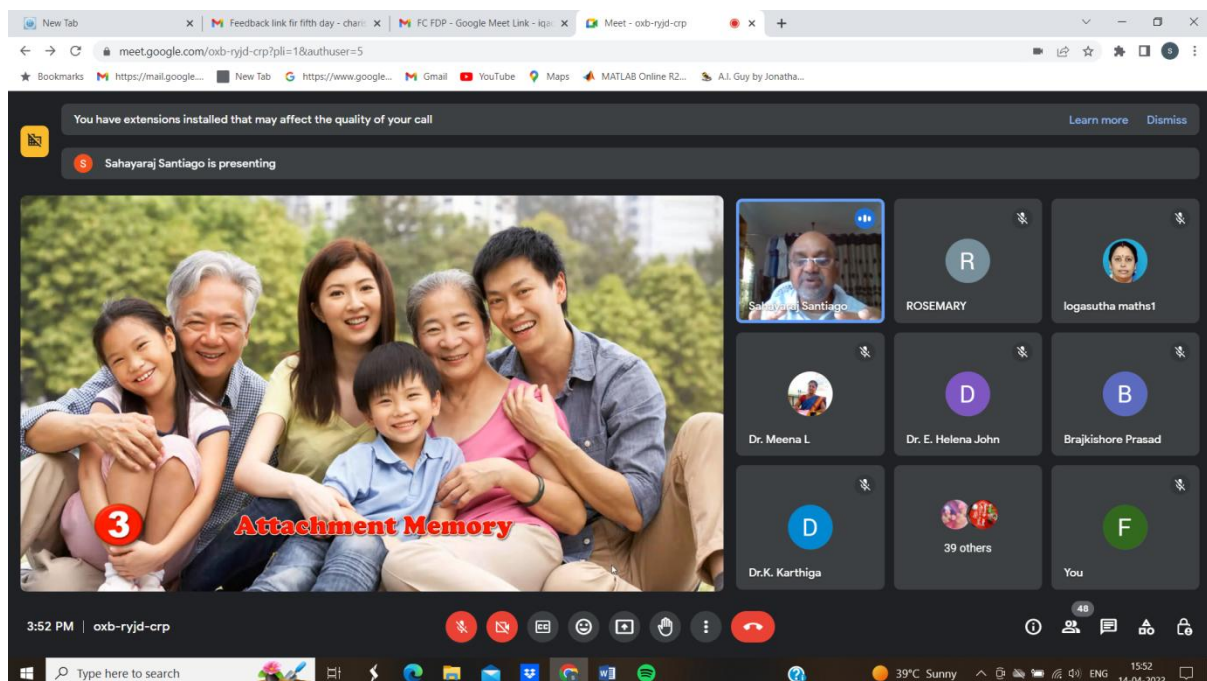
New Tab ×
Feedback link fir fifth day - charis ×
FC FDP - Google Meet Link - iqac ×
Meet - oxb-ryjd-crp ×
+

meet.google.com/oxb-ryjd-crp?pli=1&authuser=5

Bookmarks https://mail.google... New Tab https://www.google... Gmail YouTube Maps MATLAB Online R2... A.I. Guy by Jonatha...

You have extensions installed that may affect the quality of your call
Learn more Dismiss

Sahayaraj Santiago is presenting

3
Attachment Memory

Sahayaraj Santiago
R
ROSEMARY
logasutha maths1
Dr. Meena L
D
Dr. E. Helena John
B
Brajkishore Prasad
D
Dr.K. Karthiga
39 others
F
You

3:52 PM | oxb-ryjd-crp

48

Type here to search
39°C Sunny ENG 15:52 14-04-2023